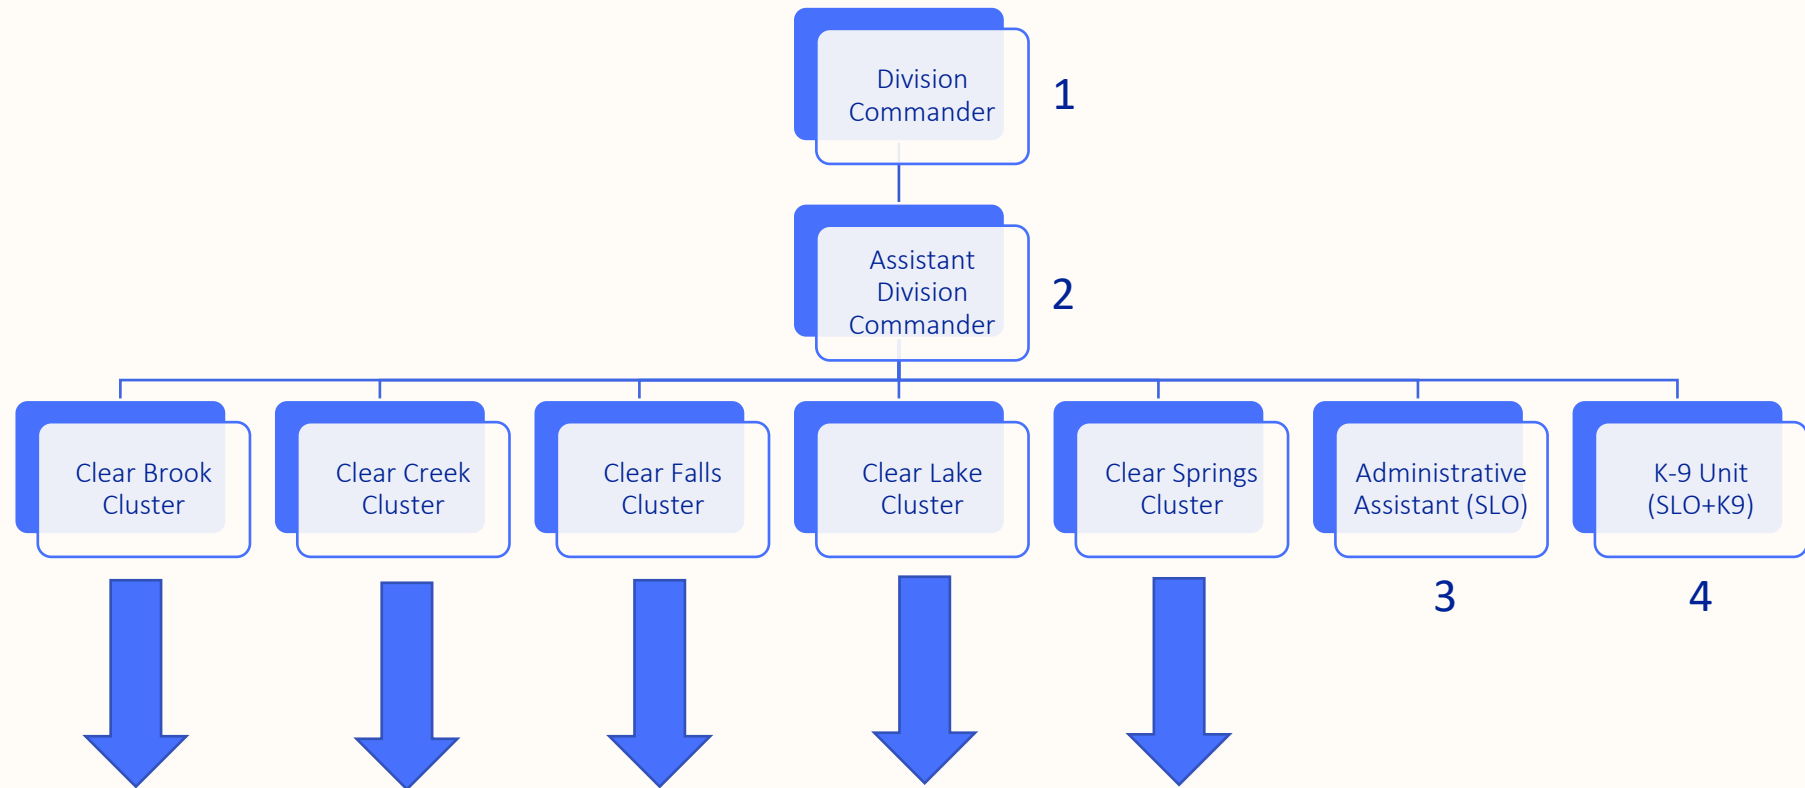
Division Commander
1

Assistant Division Commander
2

Clear Brook Cluster

Clear Creek Cluster

Clear Falls Cluster

Clear Lake Cluster

Clear Springs Cluster

Administrative Assistant (SLO)
3

K-9 Unit (SLO+K9)
4